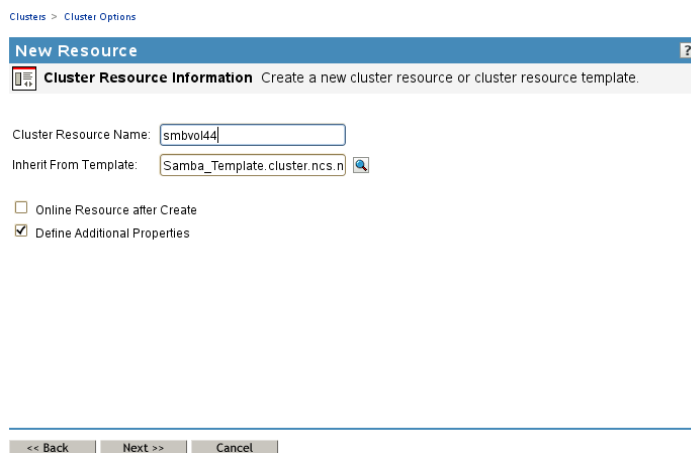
Clusters > Cluster Options

New Resource

?

Cluster Resource Information Create a new cluster resource or cluster resource template.

Cluster Resource Name: smbvol44

Inherit From Template: Samba_Template.cluster.ncs.n

☐ Online Resource after Create

☑ Define Additional Properties

<< Back Next >> Cancel